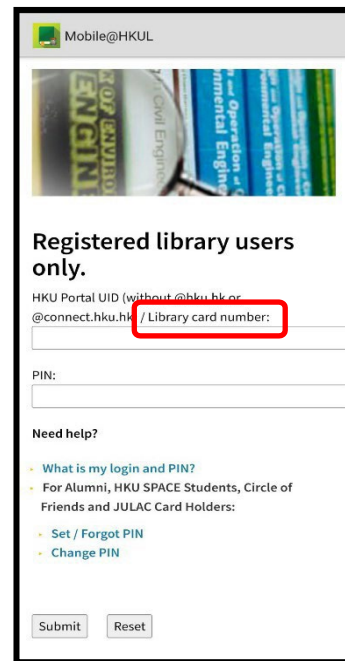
Mobile@HKUL

Registered library users only.

HKU Portal UID (without @hku.hk or @connect.hku.hk) / Library card number:

PIN:

Need help?

What is my login and PIN?

For Alumni, HKU SPACE Students, Circle of Friends and JULAC Card Holders:

Set / Forgot PIN

Change PIN

Submit Reset